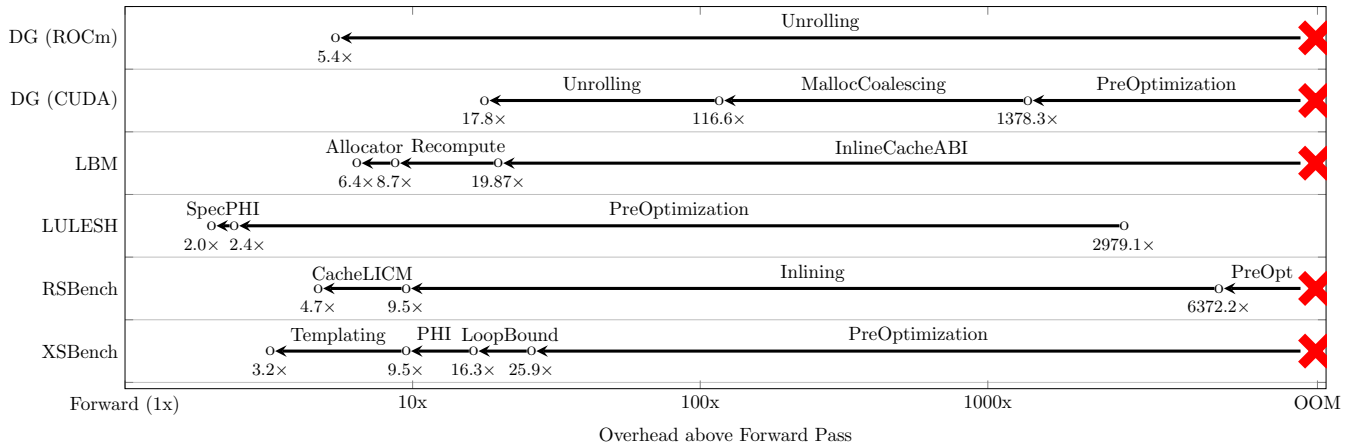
DG (ROCm)
Unrolling
5.4×

DG (CUDA)
Unrolling
MallocCoalescing
PreOptimization
17.8×
116.6×
1378.3×

LBM
Allocator
Recompute
InlineCacheABI
6.4×
8.7×
19.87×

LULESH
SpecPHI
PreOptimization
2.0×
2.4×
2979.1×

RSBench
CacheLICM
Inlining
PreOpt
4.7×
9.5×
6372.2×

XSBench
Templating
PHI
LoopBound
PreOptimization
3.2×
9.5×
16.3×
25.9×

Forward (1x)
10x
100x
1000x
OOM

Overhead above Forward Pass